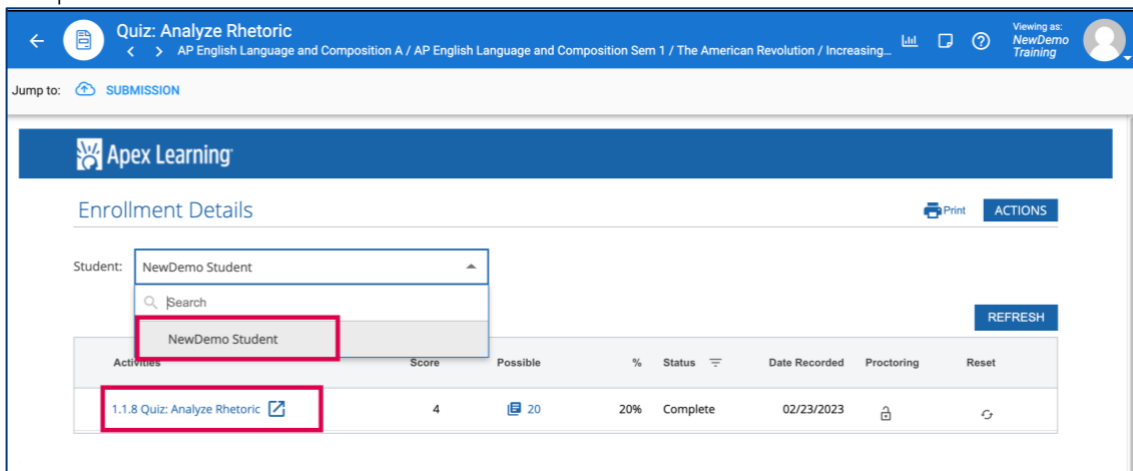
Quiz: Analyze Rhetoric
AP English Language and Composition A / AP English Language and Composition Sem 1 / The American Revolution / Increasing...

Viewing as:
NewDemo Training

Jump to: SUBMISSION

Apex Learning

Enrollment Details

Print ACTIONS

Student: NewDemo Student

Search

NewDemo Student

REFRESH

| Activities | Score | Possible | % | Status | Date Recorded | Proctoring | Reset |
|---|---|---|---|---|---|---|---|
| 1.1.8 Quiz: Analyze Rhetoric | 4 | 20 | 20% | Complete | 02/23/2023 | | |